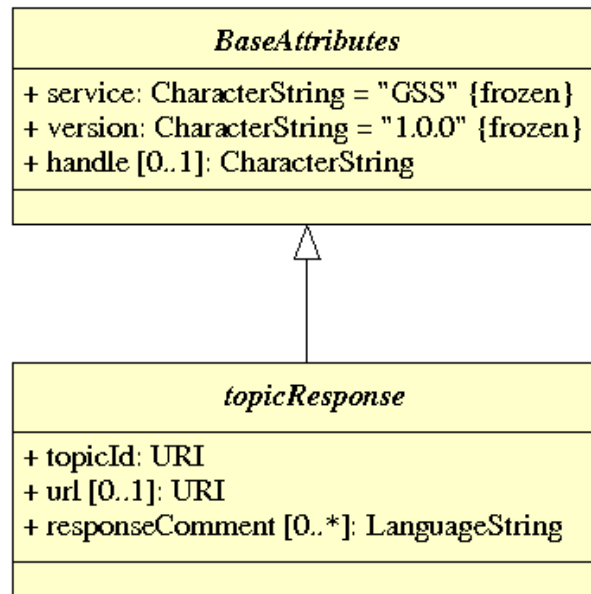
BaseAttributes

+ service: CharacterString = "GSS" {frozen}
+ version: CharacterString = "1.0.0" {frozen}
+ handle [0..1]: CharacterString

topicResponse

+ topicId: URI
+ url [0..1]: URI
+ responseComment [0..*]: LanguageString